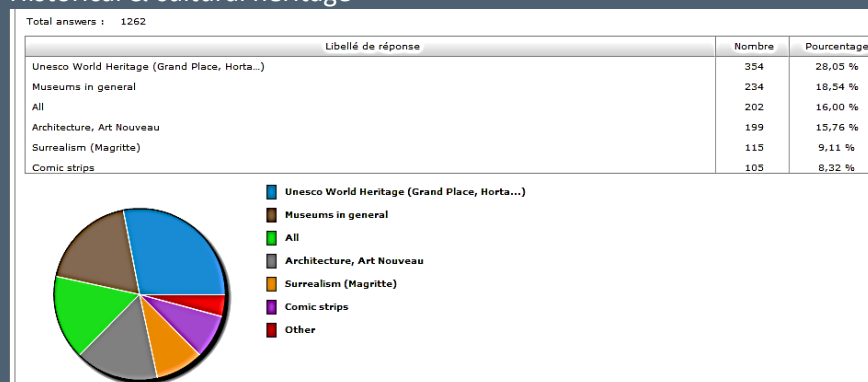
Historical & cultural heritage

Total answers : 1262

| Libellé de réponse | Nombre | Pourcentage |
|---|---|---|
| Unesco World Heritage (Grand Place, Horta...) | 354 | 28,05 % |
| Museums in general | 234 | 18,54 % |
| All | 202 | 16,00 % |
| Architecture, Art Nouveau | 199 | 15,76 % |
| Surrealism (Magritte) | 115 | 9,11 % |
| Comic strips | 105 | 8,32 % |

Unesco World Heritage (Grand Place, Horta...)
Museums in general
All
Architecture, Art Nouveau
Surrealism (Magritte)
Comic strips
Other